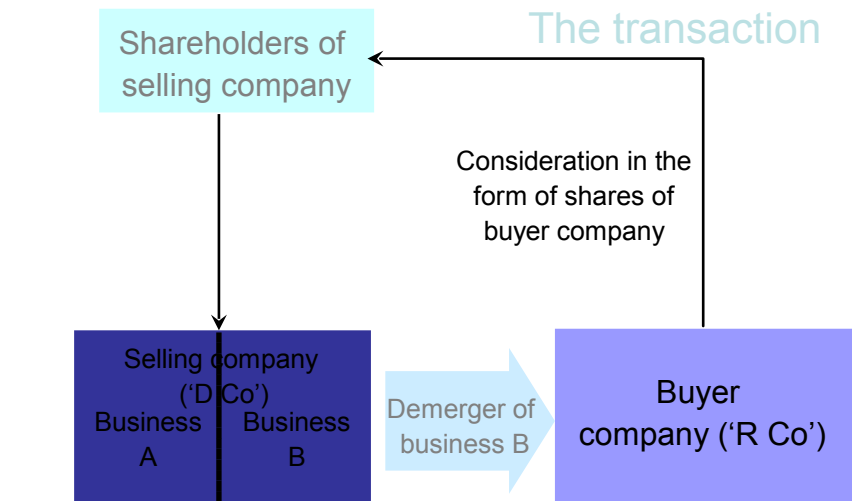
The transaction

Shareholders of selling company

Consideration in the form of shares of buyer company

Selling company ('D Co')

Business A

Business B

Demerger of business B

Buyer company ('R Co')